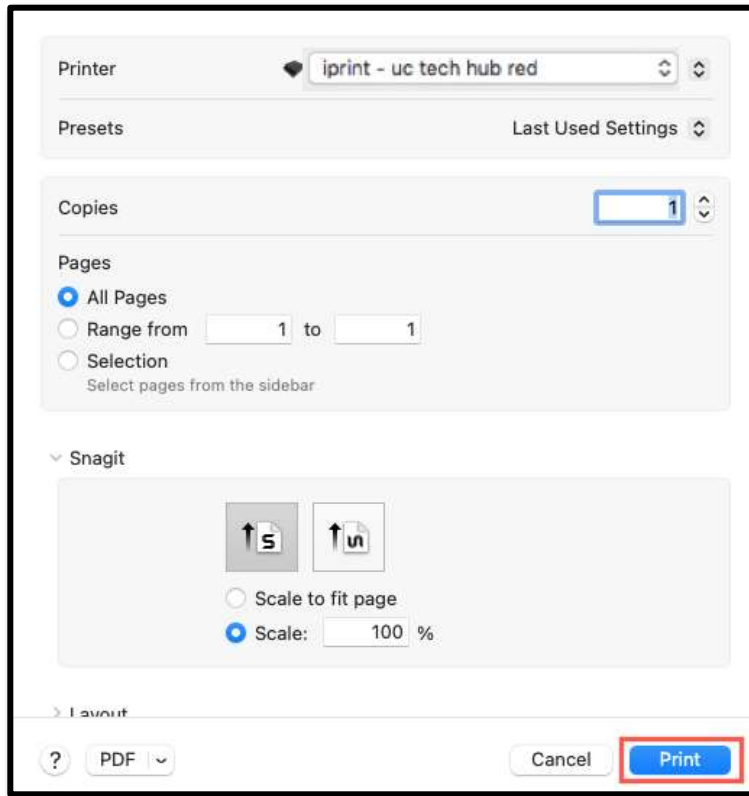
Printer
iprint - uc tech hub red
Presets
Last Used Settings
Copies
1
Pages
All Pages
Range from 1 to 1
Selection
Select pages from the sidebar
Snagit
S
S
Scale to fit page
Scale: 100 %
Layout
?
PDF
Cancel
Print